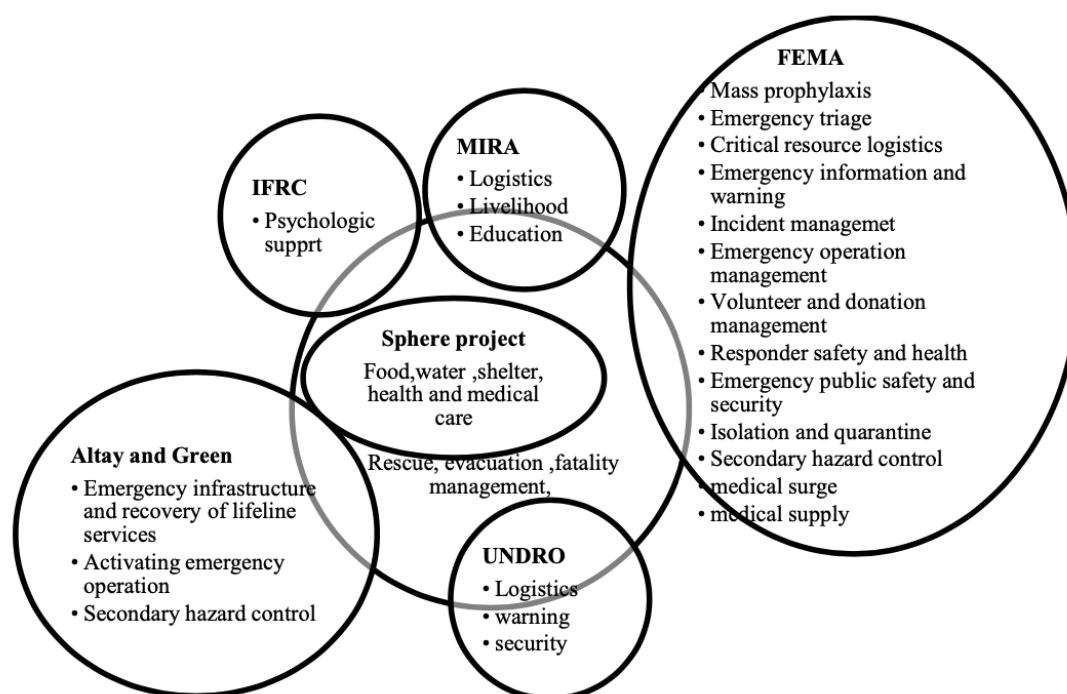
IFRC
• Psychologic supprt

MIRA
• Logistics
• Livelihood
• Education

FEMA
• Mass prophylaxis
• Emergency triage
• Critical resource logistics
• Emergency information and warning
• Incident managemet
• Emergency operation management
• Volunteer and donation management
• Responder safety and health
• Emergency public safety and security
• Isolation and quarantine
• Secondary hazard control
• medical surge
• medical supply

Sphere project
Food,water ,shelter, health and medical care

Rescue, evacuation ,fatality management,

Altay and Green
• Emergency infrastructure and recovery of lifeline services
• Activating emergency operation
• Secondary hazard control

UNDRO
• Logistics
• warning
• security